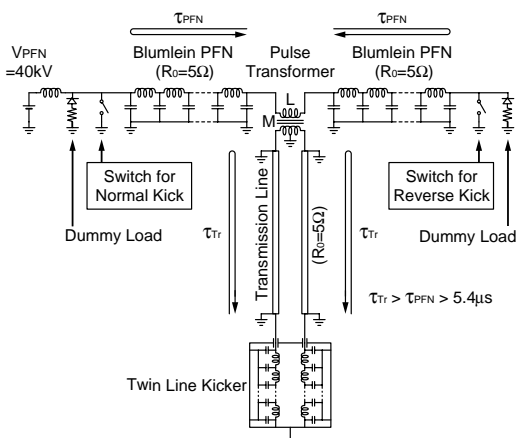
$\tau_{PFN}$

$\tau_{PFN}$

$V_{PFN}$ =40kV

Blumlein PFN ($R_0$=5Ω)

Pulse Transformer

Blumlein PFN ($R_0$=5Ω)

L

M

Switch for Normal Kick

Switch for Reverse Kick

Dummy Load

Dummy Load

$\tau_{Tr}$

Transmission Line

($R_0$=5Ω)

$\tau_{Tr}$

$\tau_{Tr} > \tau_{PFN} > 5.4\mu s$

Twin Line Kicker